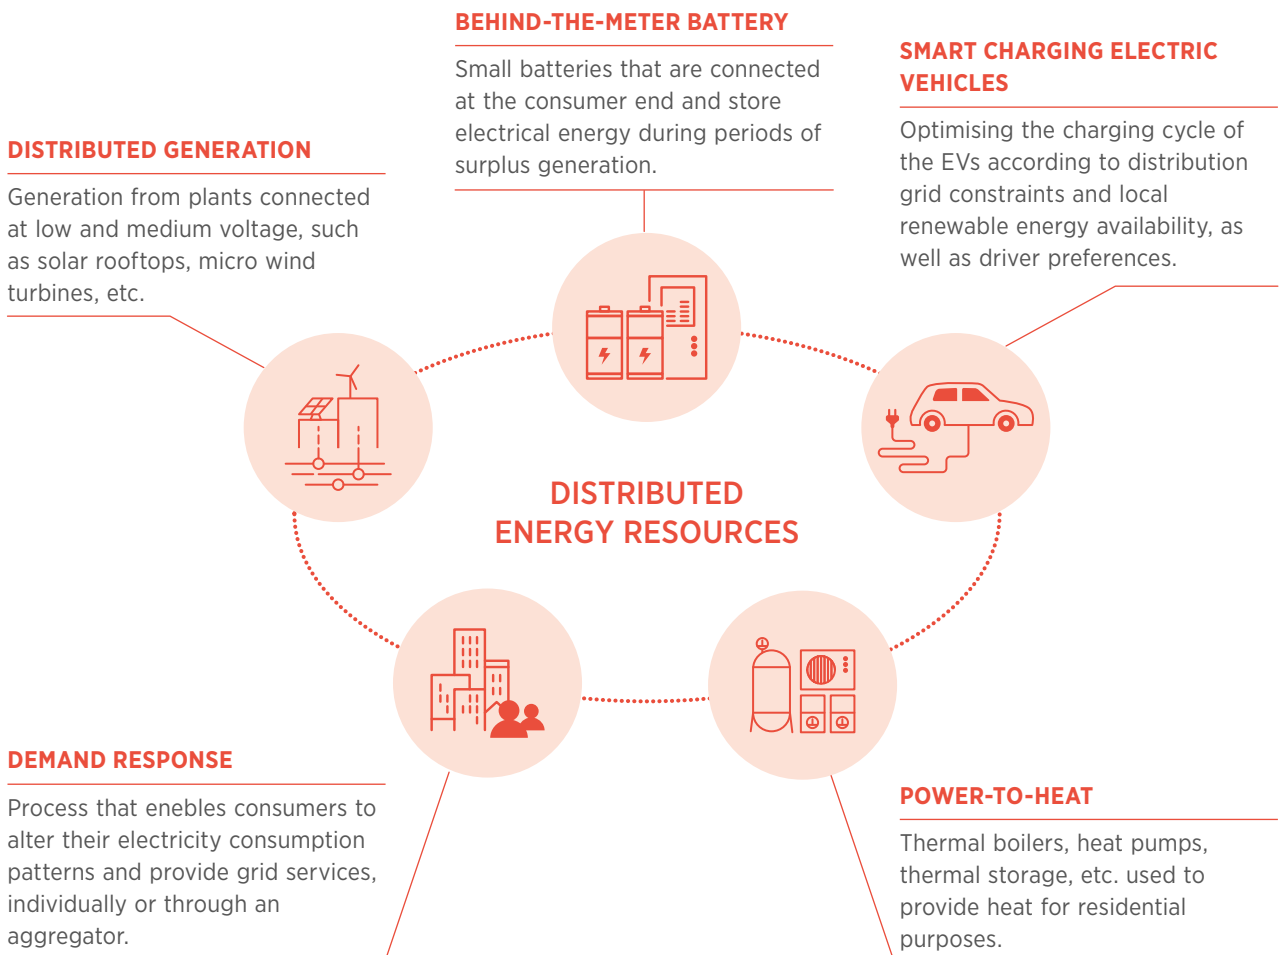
BEHIND-THE-METER BATTERY

Small batteries that are connected at the consumer end and store electrical energy during periods of surplus generation.

SMART CHARGING ELECTRIC VEHICLES

Optimising the charging cycle of the EVs according to distribution grid constraints and local renewable energy availability, as well as driver preferences.

DISTRIBUTED GENERATION

Generation from plants connected at low and medium voltage, such as solar rooftops, micro wind turbines, etc.

DISTRIBUTED ENERGY RESOURCES

DEMAND RESPONSE

Process that enebles consumers to alter their electricity consumption patterns and provide grid services, individually or through an aggregator.

POWER-TO-HEAT

Thermal boilers, heat pumps, thermal storage, etc. used to provide heat for residential purposes.